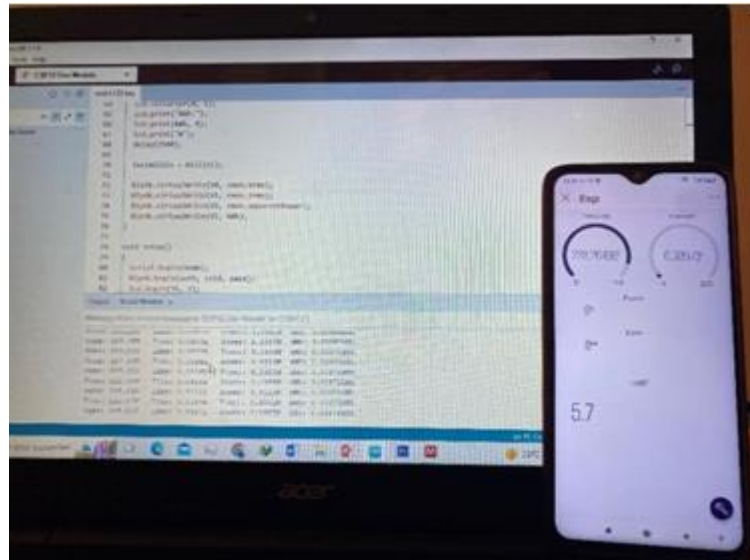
lcd.print("kWh ");
lcd.print(kWh, 4);
lcd.print("W");
delay(500);

Blynk.virtualWrite(V0, pzem.voltage());
Blynk.virtualWrite(V1, pzem.current());
Blynk.virtualWrite(V2, pzem.apparentPower());
Blynk.virtualWrite(V3, kWh);
}

void setup()
{
Serial.begin(9600);
Blynk.begin(auth, ssid, pass);

Output
Serial Monitor

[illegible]

Blynk

5.7

acer